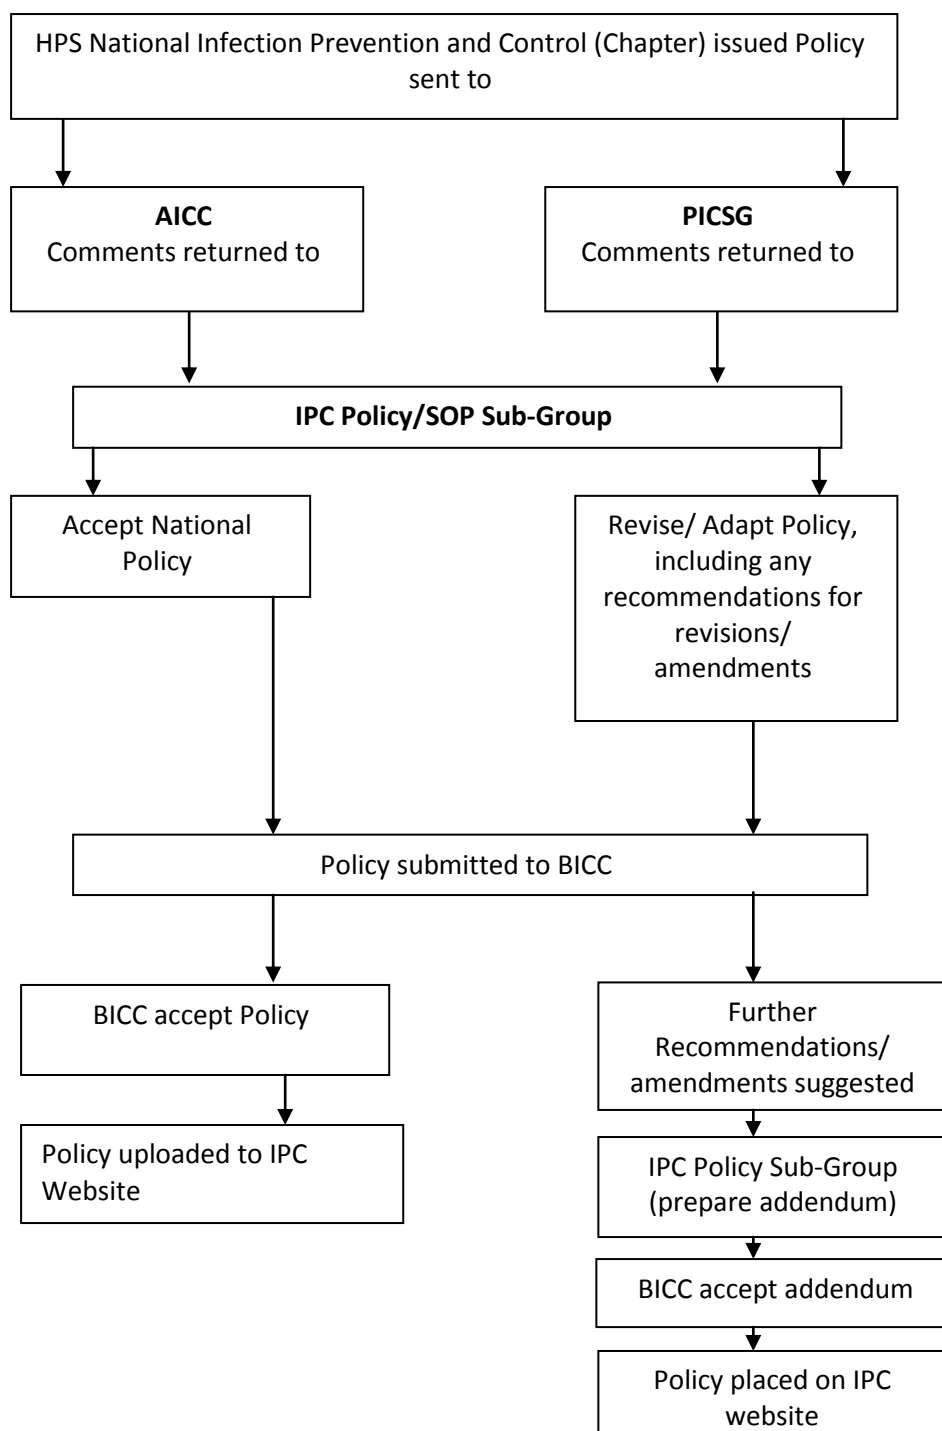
HPS National Infection Prevention and Control (Chapter) issued Policy sent to

**AICC**
Comments returned to

**PICSG**
Comments returned to

**IPC Policy/SOP Sub-Group**

Accept National Policy

Revise/ Adapt Policy, including any recommendations for revisions/ amendments

Policy submitted to BICC

BICC accept Policy

Policy uploaded to IPC Website

Further Recommendations/ amendments suggested

IPC Policy Sub-Group (prepare addendum)

BICC accept addendum

Policy placed on IPC website